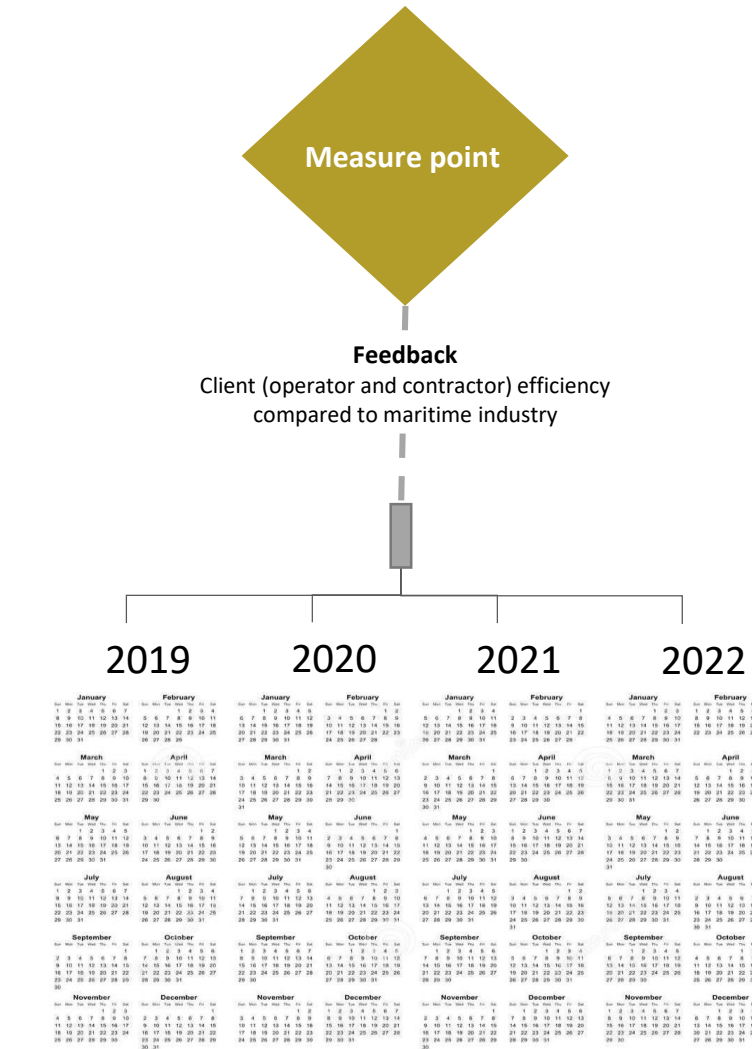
Measure point

**Feedback**
Client (operator and contractor) efficiency compared to maritime industry

2019 2020 2021 2022

January February March April May June July August September October November December

January February March April May June July August September October November December

January February March April May June July August September October November December

January February March April May June July August September October November December